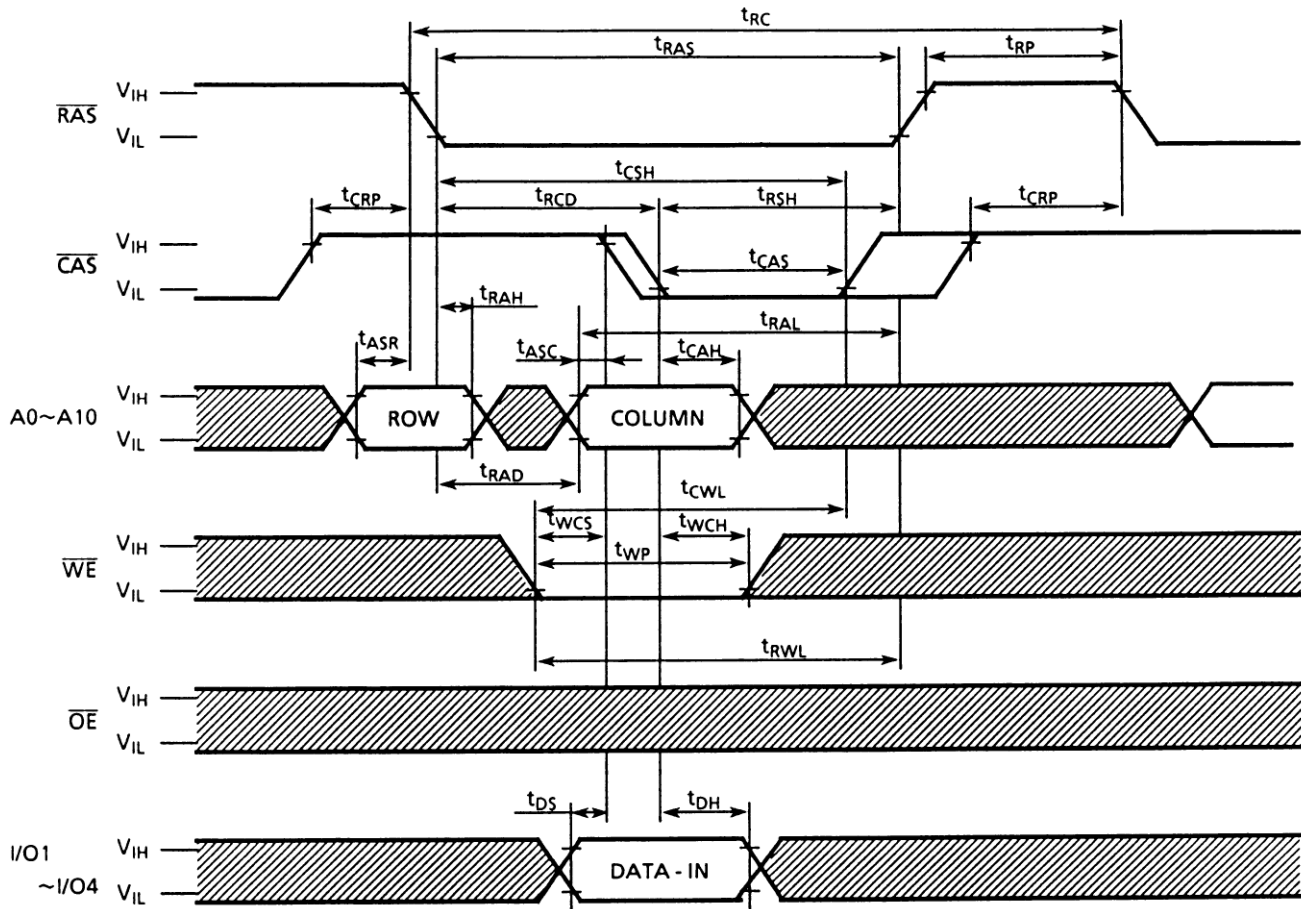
$t_{RC}$
$t_{RAS}$
$t_{RP}$
$\overline{RAS}$ $V_{IH}$ $V_{IL}$
$t_{CSH}$
$t_{CRP}$
$t_{RCD}$
$t_{RSH}$
$t_{CRP}$
$\overline{CAS}$ $V_{IH}$ $V_{IL}$
$t_{CAS}$
$t_{RAH}$
$t_{RAL}$
$t_{ASR}$
$t_{ASC}$
$t_{CAH}$
A0~A10 $V_{IH}$ $V_{IL}$
ROW
COLUMN
$t_{RAD}$
$t_{CWL}$
$t_{WCS}$
$t_{WCH}$
$t_{WP}$
$\overline{WE}$ $V_{IH}$ $V_{IL}$
$t_{RWL}$
$\overline{OE}$ $V_{IH}$ $V_{IL}$
$t_{DS}$
$t_{DH}$
I/O1 ~I/O4 $V_{IH}$ $V_{IL}$
DATA - IN